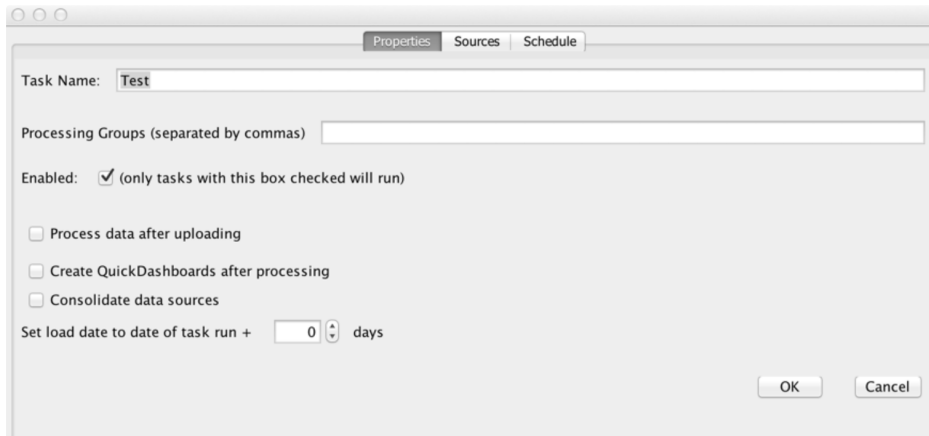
Properties Sources Schedule

Task Name: Test

Processing Groups (separated by commas)

Enabled: ✓ (only tasks with this box checked will run)

Process data after uploading

Create QuickDashboards after processing

Consolidate data sources

Set load date to date of task run + 0 days

OK Cancel